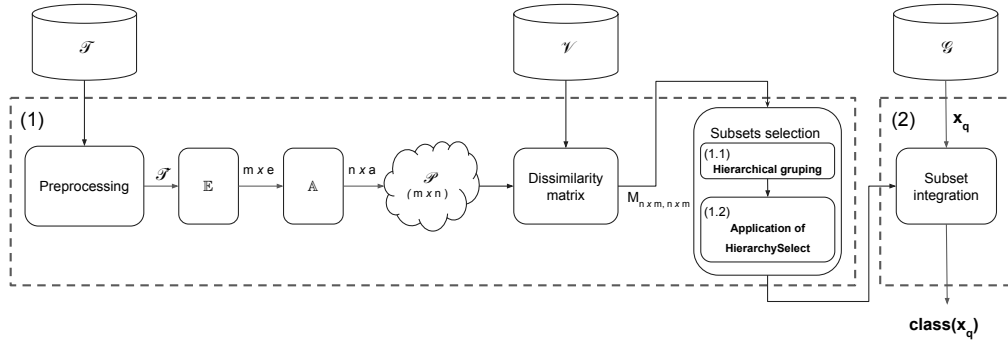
$\mathscr{T}$

$\mathscr{V}$

$\mathscr{G}$

(1)

Preprocessing

$\mathscr{T}$

$\mathbb{E}$

m $x$ e

$\mathbb{A}$

n $x$ a

$\mathscr{P}$
( m $x$ n )

Dissimilarity matrix

$M_{n \times m,\, n \times m}$

Subsets selection

(1.1)
Hierarchical gruping

(1.2)
Application of HierarchySelect

(2)

$\mathbf{x_q}$

Subset integration

class($\mathbf{x_q}$)